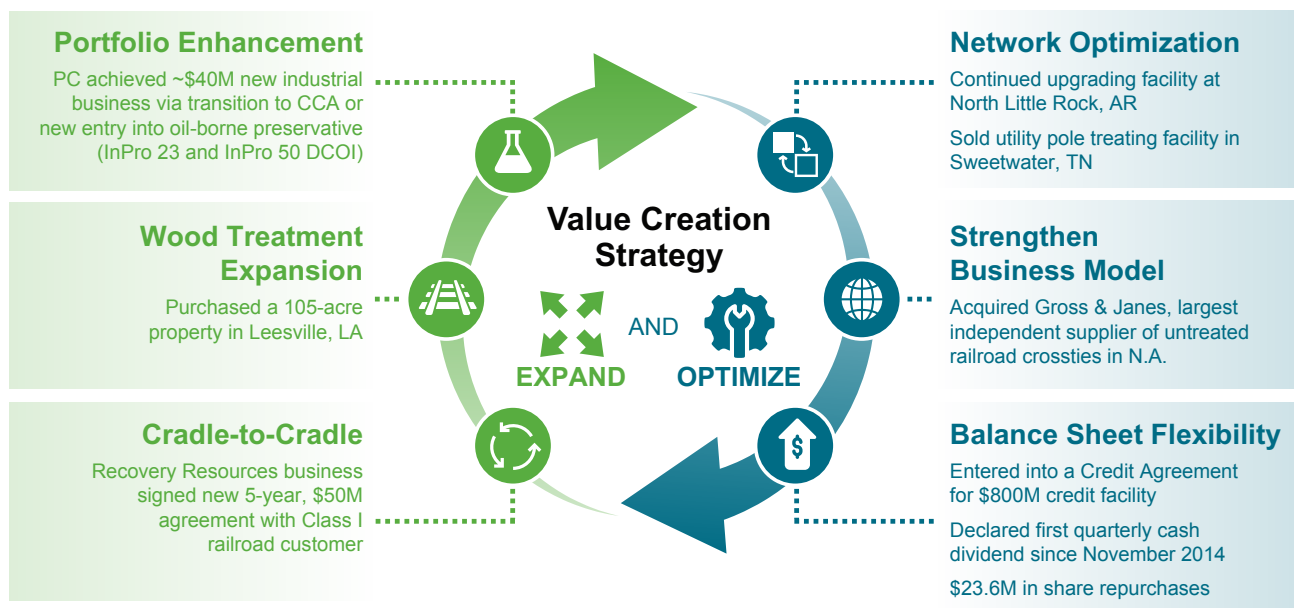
Portfolio Enhancement

PC achieved ~$40M new industrial business via transition to CCA or new entry into oil-borne preservative (InPro 23 and InPro 50 DCOI)

Wood Treatment Expansion

Purchased a 105-acre property in Leesville, LA

Cradle-to-Cradle

Recovery Resources business signed new 5-year, $50M agreement with Class I railroad customer

Value Creation Strategy

EXPAND

AND

OPTIMIZE

Network Optimization

Continued upgrading facility at North Little Rock, AR

Sold utility pole treating facility in Sweetwater, TN

Strengthen Business Model

Acquired Gross & Janes, largest independent supplier of untreated railroad crossties in N.A.

Balance Sheet Flexibility

Entered into a Credit Agreement for $800M credit facility

Declared first quarterly cash dividend since November 2014

$23.6M in share repurchases